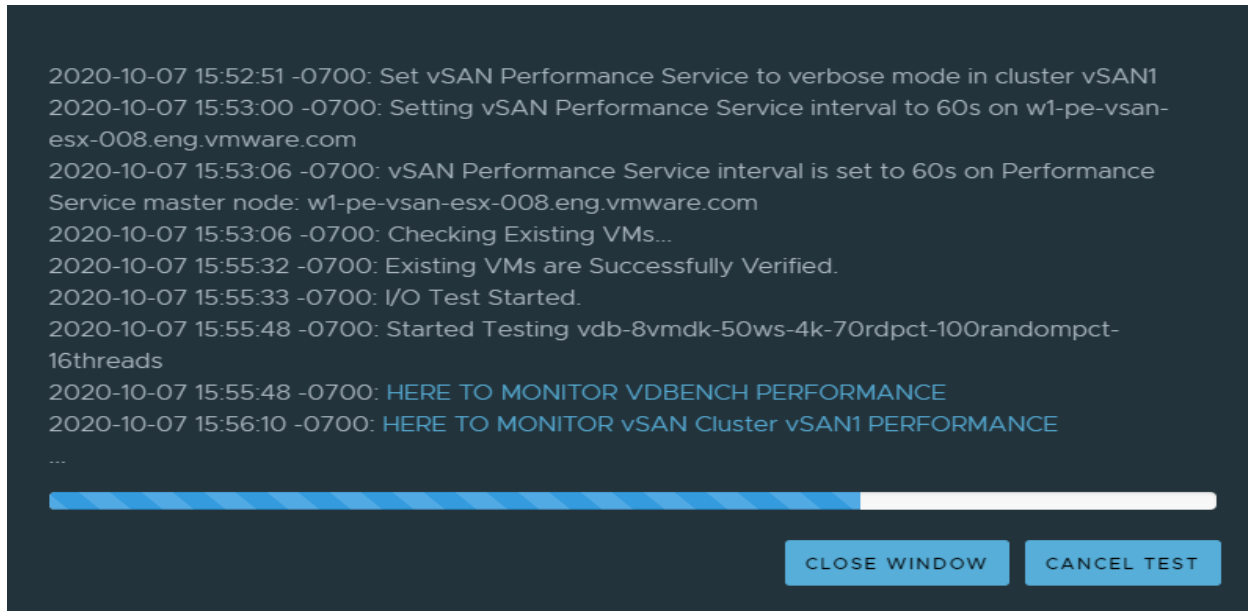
2020-10-07 15:52:51 -0700: Set vSAN Performance Service to verbose mode in cluster vSAN1
2020-10-07 15:53:00 -0700: Setting vSAN Performance Service interval to 60s on w1-pe-vsan-esx-008.eng.vmware.com
2020-10-07 15:53:06 -0700: vSAN Performance Service interval is set to 60s on Performance Service master node: w1-pe-vsan-esx-008.eng.vmware.com
2020-10-07 15:53:06 -0700: Checking Existing VMs...
2020-10-07 15:55:32 -0700: Existing VMs are Successfully Verified.
2020-10-07 15:55:33 -0700: I/O Test Started.
2020-10-07 15:55:48 -0700: Started Testing vdb-8vmdk-50ws-4k-70rdpct-100randompct-16threads
2020-10-07 15:55:48 -0700: HERE TO MONITOR VDBENCH PERFORMANCE
2020-10-07 15:56:10 -0700: HERE TO MONITOR vSAN Cluster vSAN1 PERFORMANCE
...

CLOSE WINDOW
CANCEL TEST